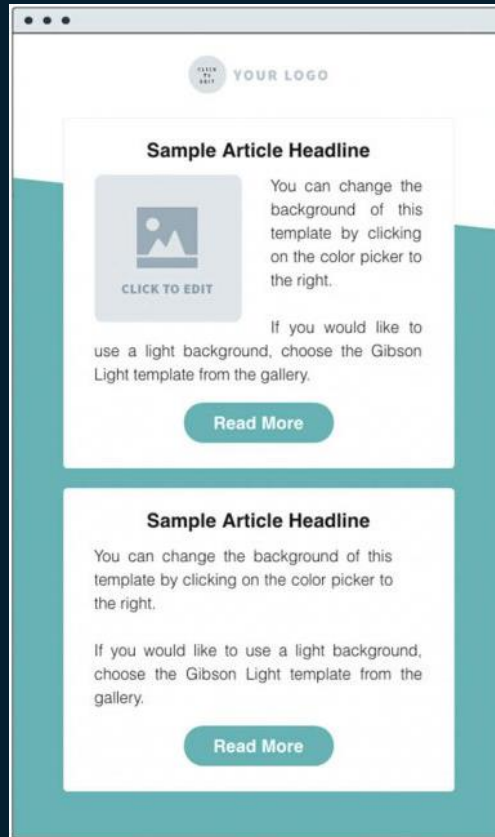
CLICK TO EDIT YOUR LOGO

Sample Article Headline

CLICK TO EDIT

You can change the background of this template by clicking on the color picker to the right.

If you would like to use a light background, choose the Gibson Light template from the gallery.

Read More

Sample Article Headline

You can change the background of this template by clicking on the color picker to the right.

If you would like to use a light background, choose the Gibson Light template from the gallery.

Read More